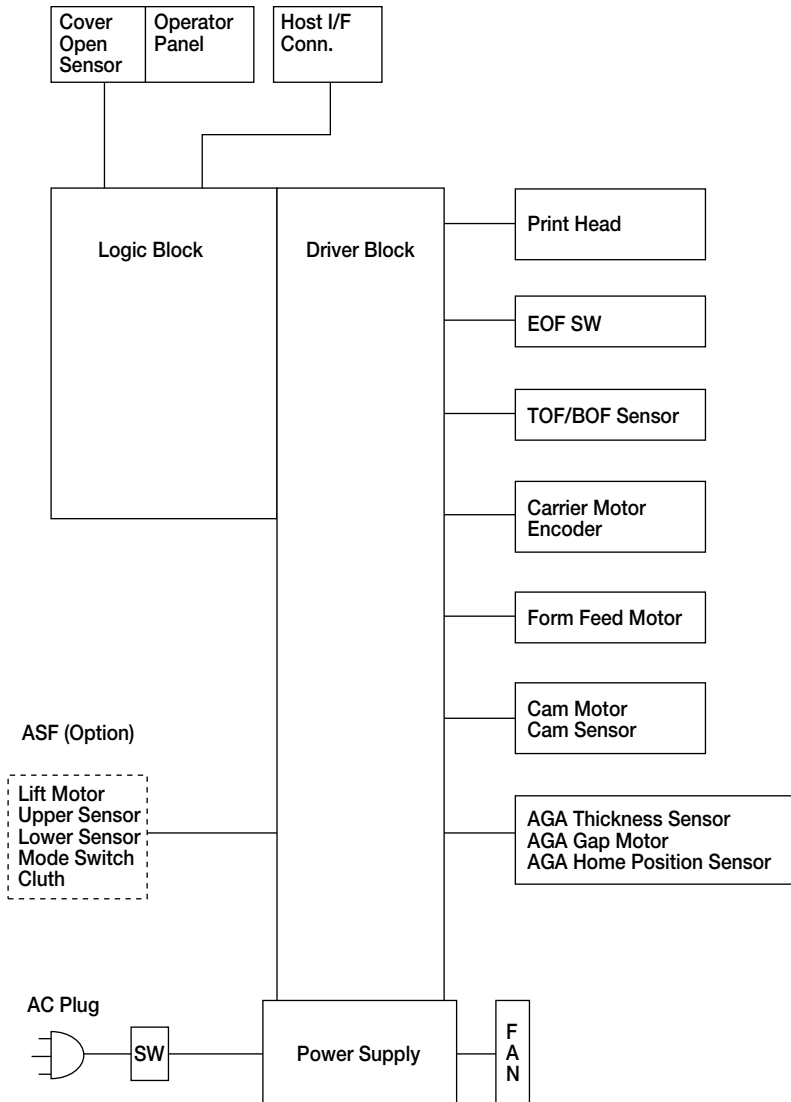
Cover Open Sensor

Operator Panel

Host I/F Conn.

Logic Block

Driver Block

Print Head

EOF SW

TOF/BOF Sensor

Carrier Motor Encoder

Form Feed Motor

Cam Motor
Cam Sensor

ASF (Option)

Lift Motor
Upper Sensor
Lower Sensor
Mode Switch
Cluth

AGA Thickness Sensor
AGA Gap Motor
AGA Home Position Sensor

AC Plug

SW

Power Supply

F
A
N